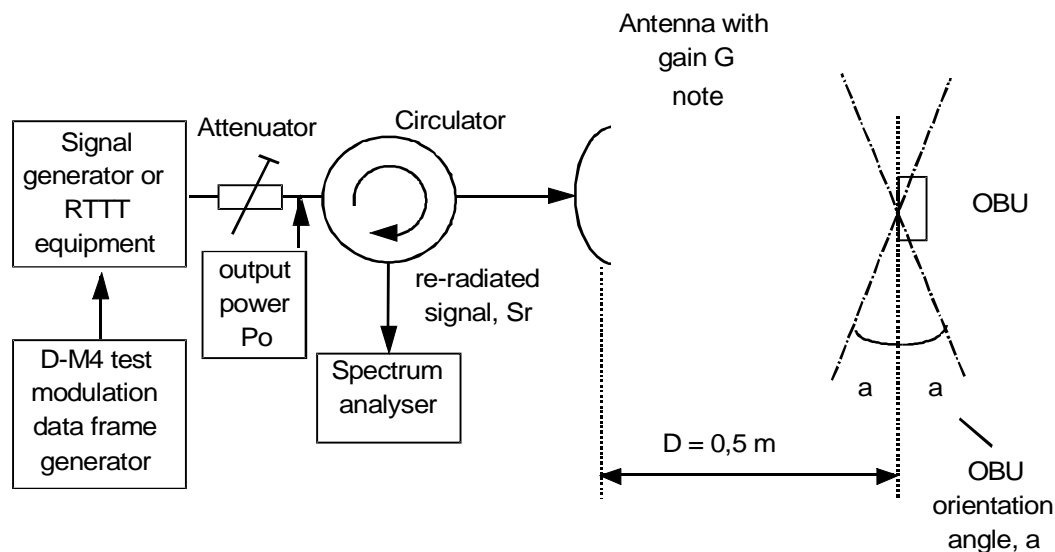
Antenna with gain G note

Signal generator or RTTT equipment

Attenuator

Circulator

OBU

output power Po

re-radiated signal, Sr

D-M4 test modulation data frame generator

Spectrum analyser

a

a

D = 0,5 m

OBU orientation angle, a